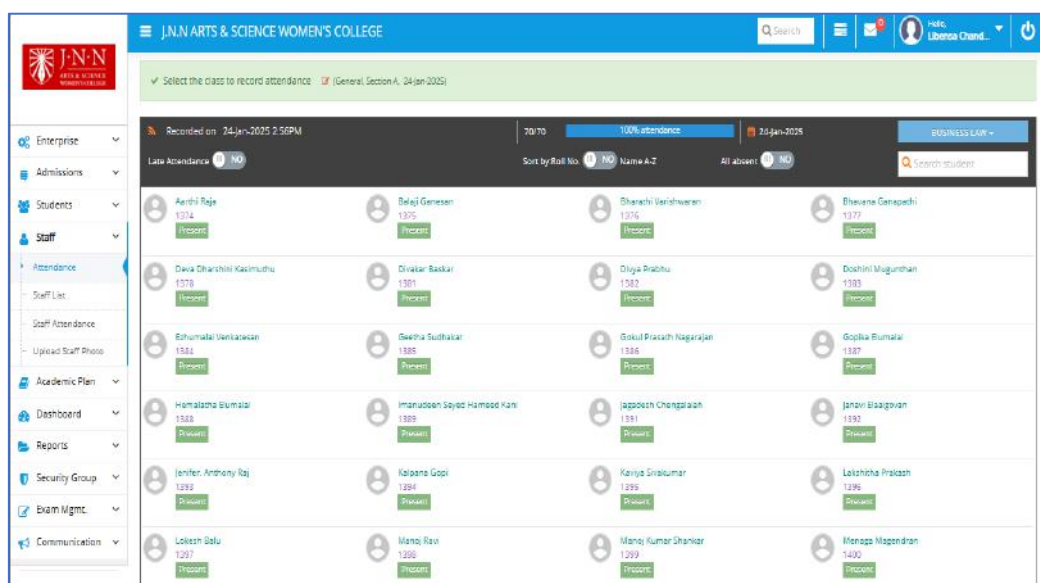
J.N.N
ARTS & SCIENCE WOMEN'S COLLEGE

J.N.N ARTS & SCIENCE WOMEN'S COLLEGE

Search

Hello, Libersa Chand...

Enterprise
Admissions
Students
Staff
Attendance
Staff List
Staff Attendance
Upload Staff Photo
Academic Plan
Dashboard
Reports
Security Group
Exam Mgmt.
Communication

Select the class to record attendance (General, Section A, 24-Jan-2025)

Recorded on 24-Jan-2025 2:56PM

70/70

100% attendance

24-Jan-2025

BUSINESS LAW

Late Attendance NO

Sort by Roll No. NO Name A-Z

All absent NO

Search student

| | | | |
|---|---|---|---|
| Aarthi Raja 1374 Present | Balaji Ganesan 1375 Present | Bharathi Varishwaran 1376 Present | Bhavana Ganapathi 1377 Present |
| Deva Dharshini Kasimuthu 1378 Present | Divakar Baskar 1381 Present | Divya Prabhu 1382 Present | Doshini Mugunthan 1383 Present |
| Ezhumalai Venkatesan 1384 Present | Geetha Sudhakar 1385 Present | Gokul Prasath Nagarajan 1386 Present | Gopika Elumalai 1387 Present |
| Hemalatha Elumalai 1388 Present | Imanudeen Sayed Hameed Kani 1389 Present | Jagadeesh Chengalaiah 1391 Present | Janavi Elaalgovan 1392 Present |
| Jenifer. Anthony Raj 1393 Present | Kalpana Gopi 1394 Present | Kaviya Sivakumar 1395 Present | Lakshitha Prakash 1396 Present |
| Lokesh Balu 1397 Present | Manoj Ravi 1398 Present | Manoj Kumar Shankar 1399 Present | Menaga Magendran 1400 Present |